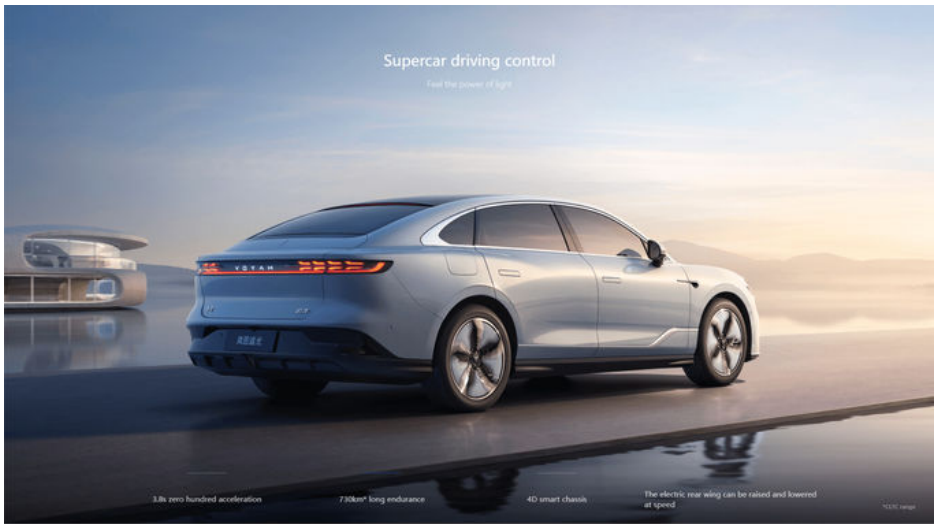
Supercar driving control

Feel the power of light

VOYAH

3.8s zero hundred acceleration

730km* long endurance

4D smart chassis

The electric rear wing can be raised and lowered at speed

*CLTC range